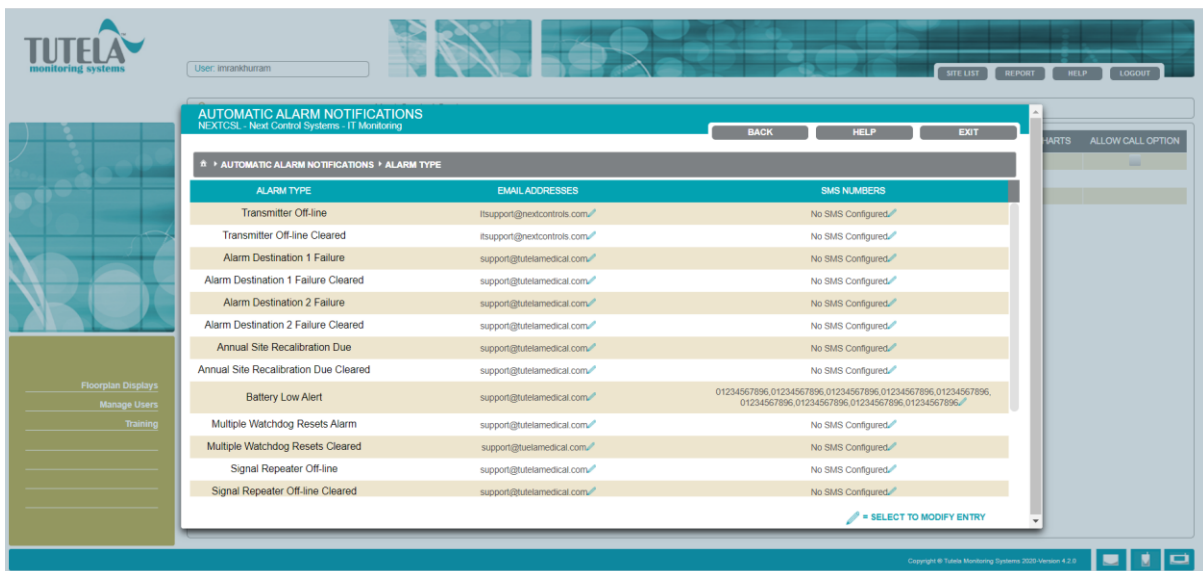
TUTELA
monitoring systems

User: imrankhurram

SITE LIST REPORT HELP LOGOUT

AUTOMATIC ALARM NOTIFICATIONS
NEXTCSL - Next Control Systems - IT Monitoring

BACK HELP EXIT

CHARTS ALLOW CALL OPTION

AUTOMATIC ALARM NOTIFICATIONS ‣ ALARM TYPE

| ALARM TYPE | EMAIL ADDRESSES | SMS NUMBERS |
|---|---|---|
| Transmitter Off-line | itsupport@nextcontrols.com | No SMS Configured |
| Transmitter Off-line Cleared | itsupport@nextcontrols.com | No SMS Configured |
| Alarm Destination 1 Failure | support@tutelamedical.com | No SMS Configured |
| Alarm Destination 1 Failure Cleared | support@tutelamedical.com | No SMS Configured |
| Alarm Destination 2 Failure | support@tutelamedical.com | No SMS Configured |
| Alarm Destination 2 Failure Cleared | support@tutelamedical.com | No SMS Configured |
| Annual Site Recalibration Due | support@tutelamedical.com | No SMS Configured |
| Annual Site Recalibration Due Cleared | support@tutelamedical.com | No SMS Configured |
| Battery Low Alert | support@tutelamedical.com | 01234567896,01234567896,01234567896,01234567896,01234567896, 01234567896,01234567896,01234567896,01234567896 |
| Multiple Watchdog Resets Alarm | support@tutelamedical.com | No SMS Configured |
| Multiple Watchdog Resets Cleared | support@tuelamedical.com | No SMS Configured |
| Signal Repeater Off-line | support@tutelamedical.com | No SMS Configured |
| Signal Repeater Off-line Cleared | support@tutelamedical.com | No SMS Configured |

= SELECT TO MODIFY ENTRY

Floorplan Displays
Manage Users
Training

Copyright © Tutela Monitoring Systems 2020-Version 4.2.0